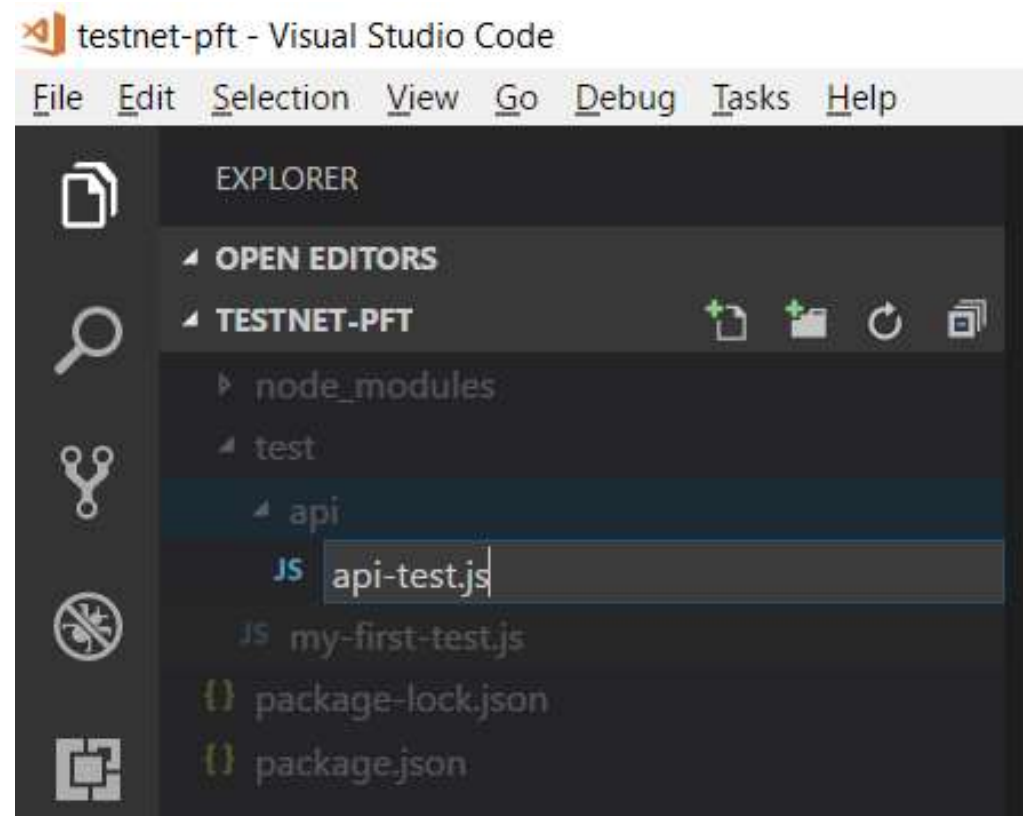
testnet-pft - Visual Studio Code

File Edit Selection View Go Debug Tasks Help

EXPLORER

OPEN EDITORS

TESTNET-PFT

node_modules

test

api

JS api-test.js

JS my-first-test.js

{} package-lock.json

{} package.json